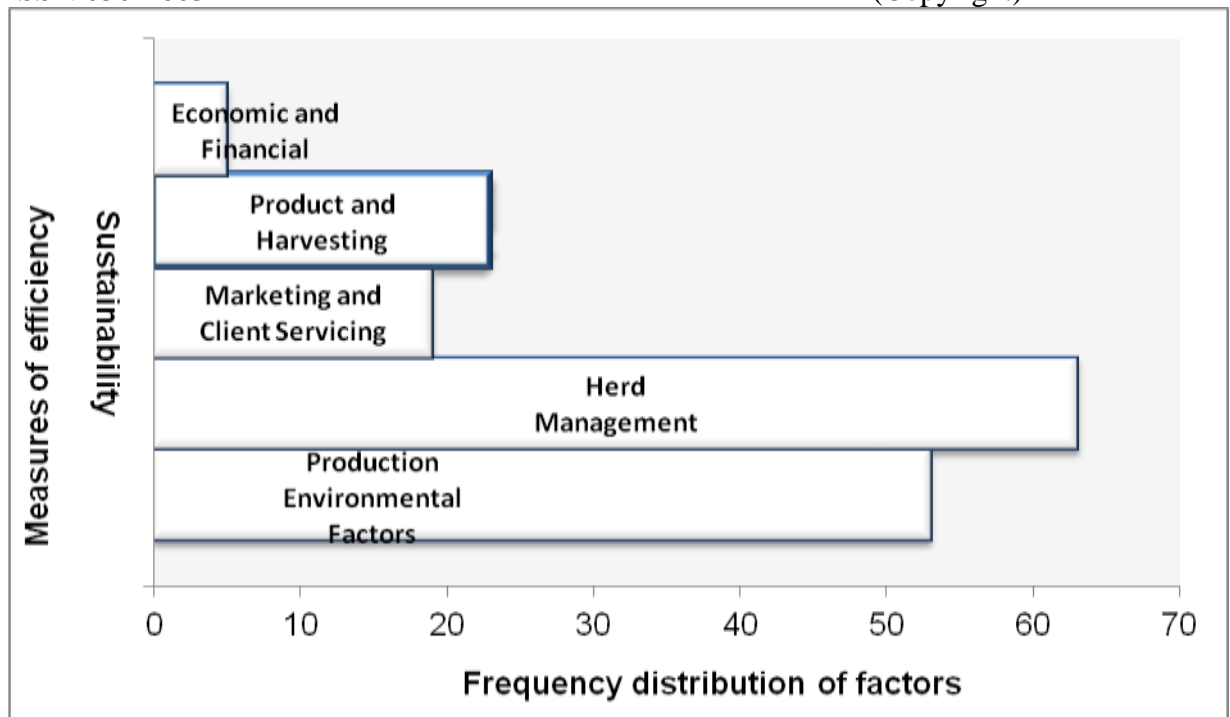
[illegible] (Copyright)

Economic and Financial

Product and Harvesting

Marketing and Client Servicing

Herd Management

Production Environmental Factors

Measures of efficiency

Sustainability

0
10
20
30
40
50
60
70

Frequency distribution of factors